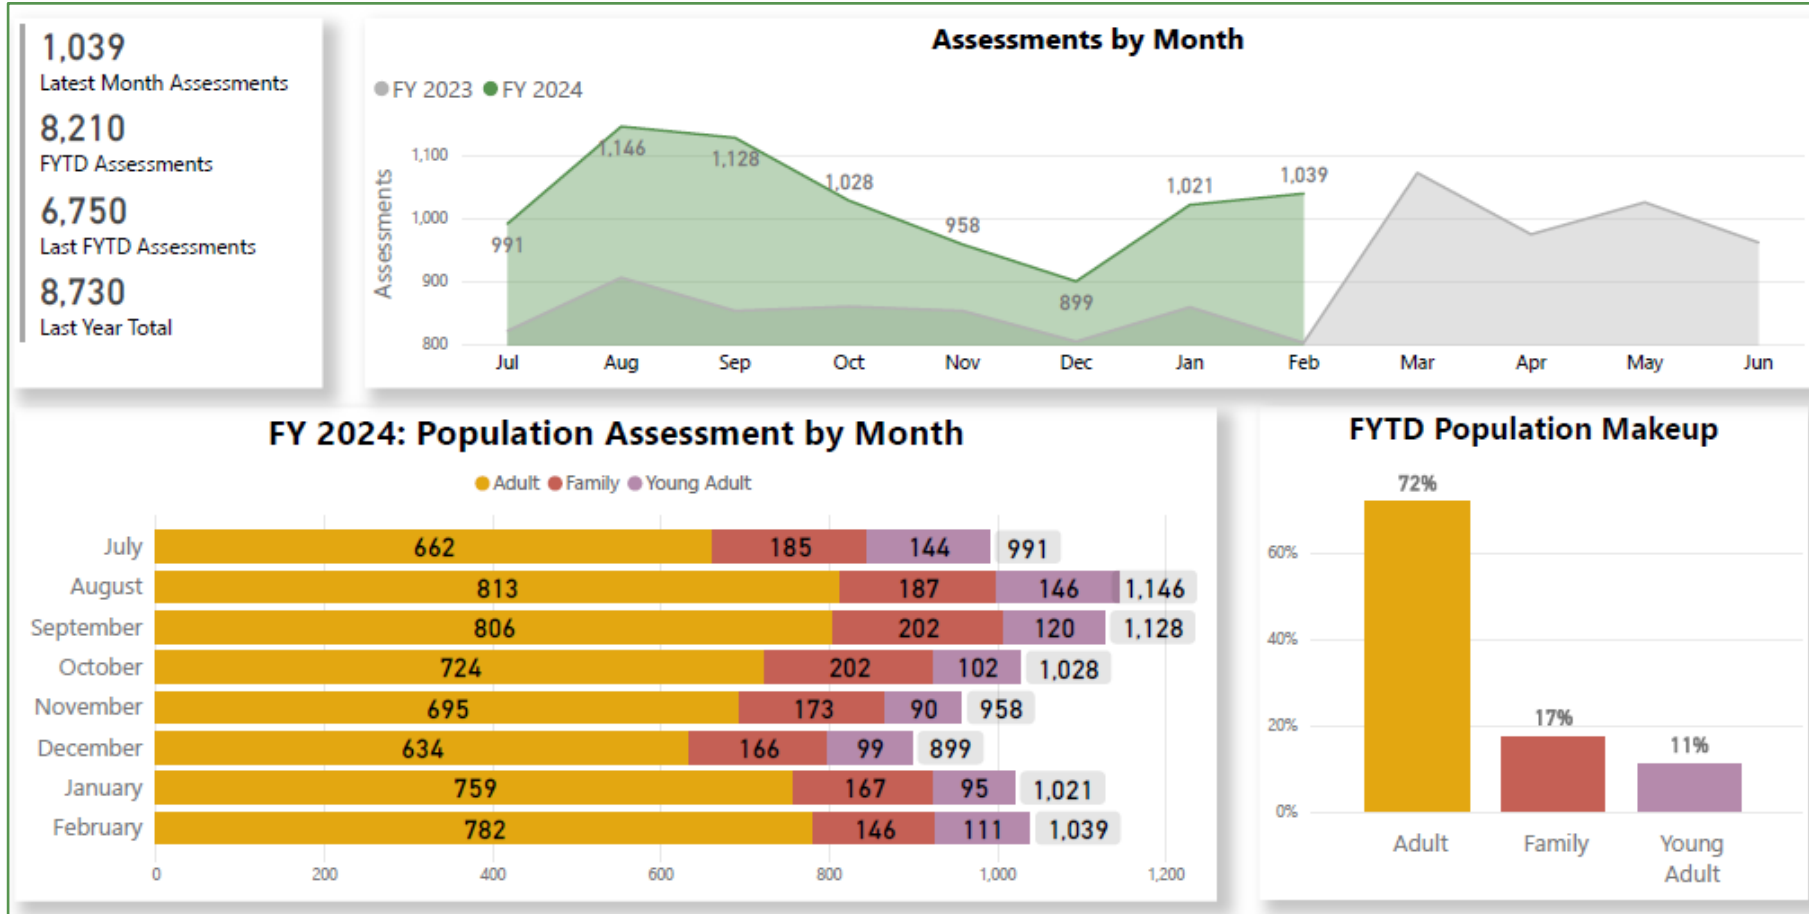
1,039
Latest Month Assessments

8,210
FYTD Assessments

6,750
Last FYTD Assessments

8,730
Last Year Total

Assessments by Month

FY 2023 FY 2024

Assessments

1,100
1,000
900
800

991
1,146
1,128
1,028
958
899
1,021
1,039

Jul Aug Sep Oct Nov Dec Jan Feb Mar Apr May Jun

FY 2024: Population Assessment by Month

Adult Family Young Adult

| | Adult | Family | Young Adult | Total |
|---|---|---|---|---|
| July | 662 | 185 | 144 | 991 |
| August | 813 | 187 | 146 | 1,146 |
| September | 806 | 202 | 120 | 1,128 |
| October | 724 | 202 | 102 | 1,028 |
| November | 695 | 173 | 90 | 958 |
| December | 634 | 166 | 99 | 899 |
| January | 759 | 167 | 95 | 1,021 |
| February | 782 | 146 | 111 | 1,039 |

0 200 400 600 800 1,000 1,200

FYTD Population Makeup

60%
40%
20%
0%

72%
17%
11%

Adult Family Young Adult